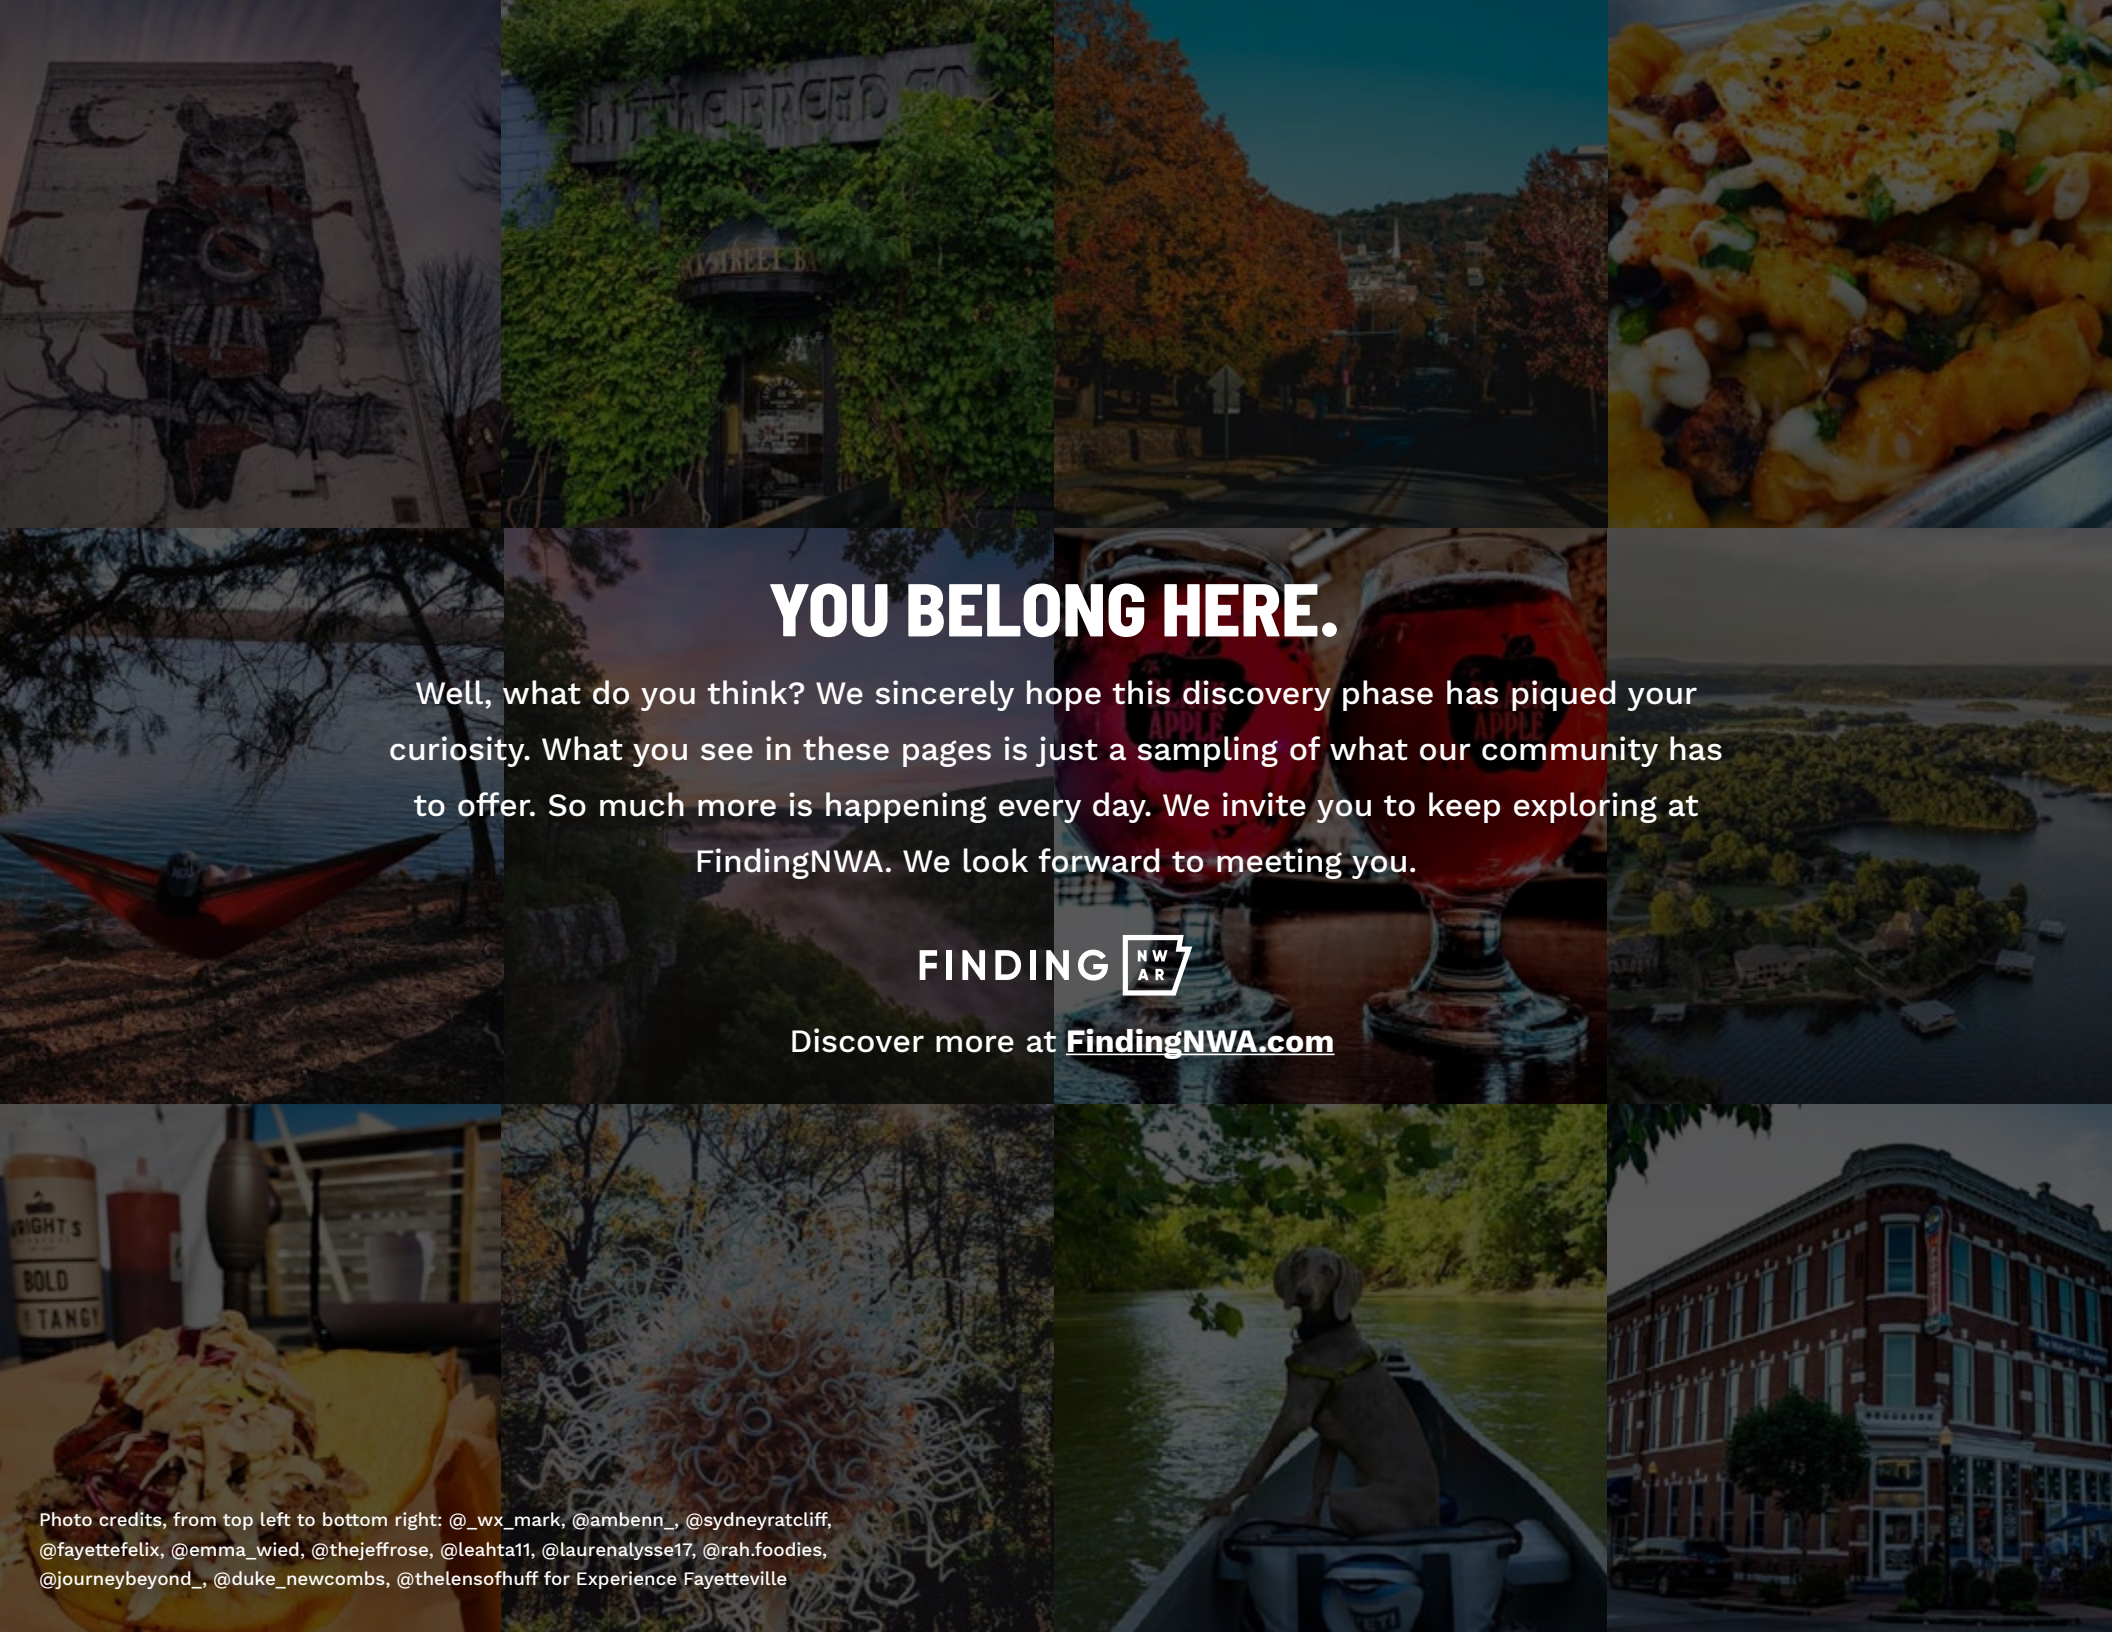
YOU BELONG HERE.

Well, what do you think? We sincerely hope this discovery phase has piqued your curiosity. What you see in these pages is just a sampling of what our community has to offer. So much more is happening every day. We invite you to keep exploring at FindingNWA. We look forward to meeting you.

FINDING NW AR

Discover more at FindingNWA.com

Photo credits, from top left to bottom right: @_wx_mark, @ambenn_, @sydneyratcliff, @fayettefelix, @emma_wied, @thejeffrose, @leahta11, @laurenalysse17, @rah.foodies, @journeybeyond_, @duke_newcombs, @thelensofhuff for Experience Fayetteville